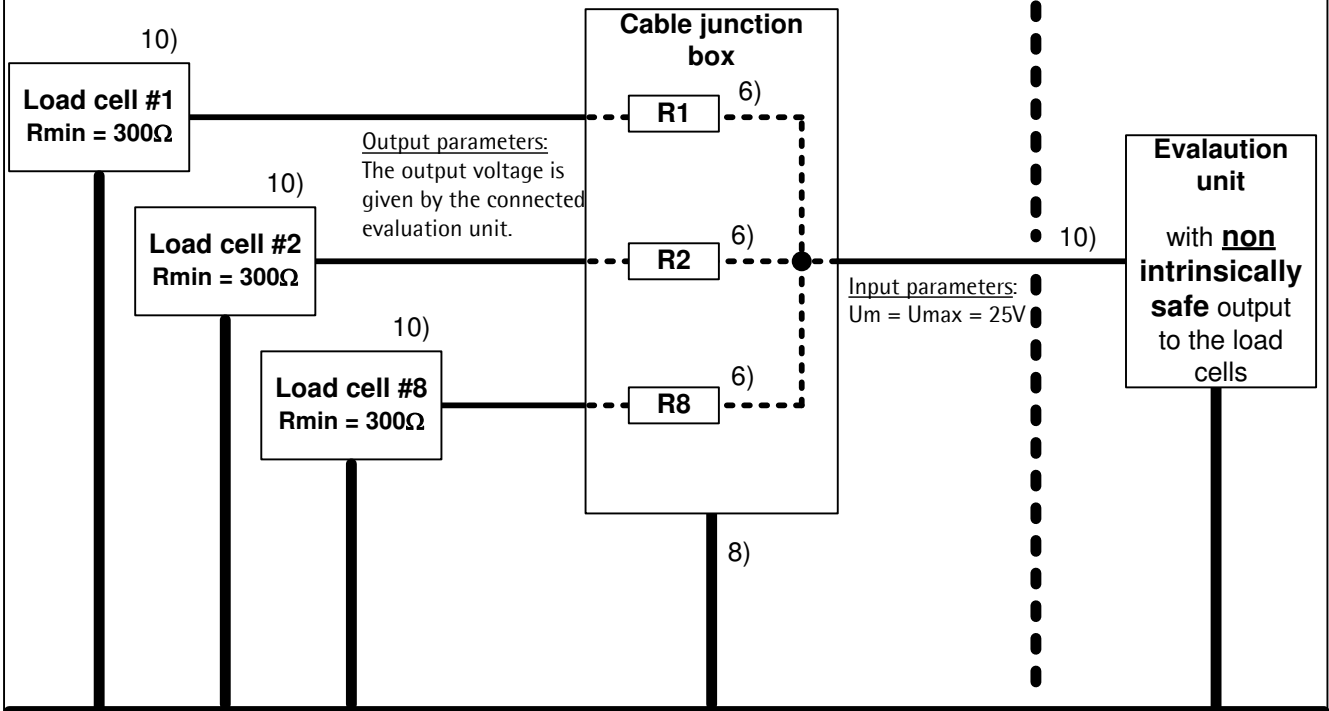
10)

Load cell #1
Rmin = 300Ω

Output parameters:
The output voltage is given by the connected evaluation unit.

10)

Load cell #2
Rmin = 300Ω

10)

Load cell #8
Rmin = 300Ω

Cable junction box

R1
6)

R2
6)

R8
6)

8)

Input parameters:
Um = Umax = 25V

10)

Evalaution unit

with non intrinsically safe output to the load cells